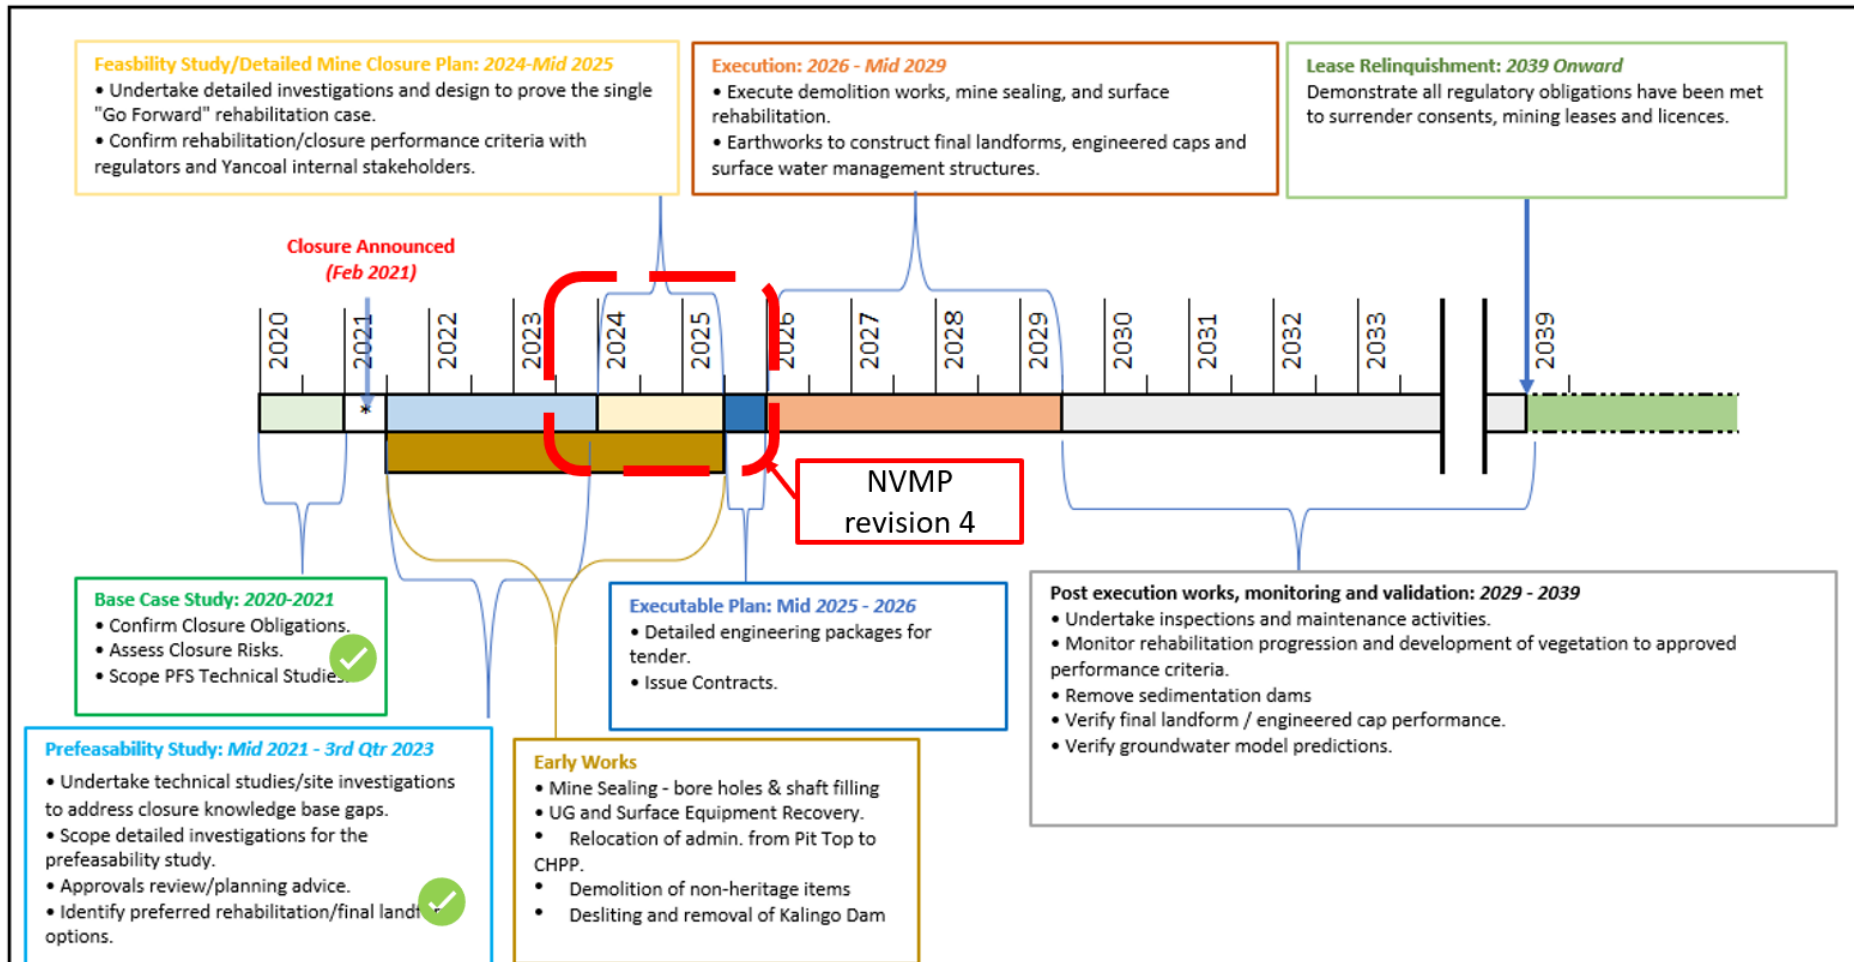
Feasbility Study/Detailed Mine Closure Plan: 2024-Mid 2025
• Undertake detailed investigations and design to prove the single "Go Forward" rehabilitation case.
• Confirm rehabilitation/closure performance criteria with regulators and Yancoal internal stakeholders.

Execution: 2026 - Mid 2029
• Execute demolition works, mine sealing, and surface rehabilitation.
• Earthworks to construct final landforms, engineered caps and surface water management structures.

Lease Relinquishment: 2039 Onward
Demonstrate all regulatory obligations have been met to surrender consents, mining leases and licences.

Closure Announced
(Feb 2021)

2020 2021 2022 2023 2024 2025 2026 2027 2028 2029 2030 2031 2032 2033 2039

*

NVMP revision 4

Base Case Study: 2020-2021
• Confirm Closure Obligations.
• Assess Closure Risks.
• Scope PFS Technical Studies.

Executable Plan: Mid 2025 - 2026
• Detailed engineering packages for tender.
• Issue Contracts.

Post execution works, monitoring and validation: 2029 - 2039
• Undertake inspections and maintenance activities.
• Monitor rehabilitation progression and development of vegetation to approved performance criteria.
• Remove sedimentation dams
• Verify final landform / engineered cap performance.
• Verify groundwater model predictions.

Prefeasability Study: Mid 2021 - 3rd Qtr 2023
• Undertake technical studies/site investigations to address closure knowledge base gaps.
• Scope detailed investigations for the prefeasability study.
• Approvals review/planning advice.
• Identify preferred rehabilitation/final land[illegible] options.

Early Works
• Mine Sealing - bore holes & shaft filling
• UG and Surface Equipment Recovery.
• Relocation of admin. from Pit Top to CHPP.
• Demolition of non-heritage items
• Desliting and removal of Kalingo Dam